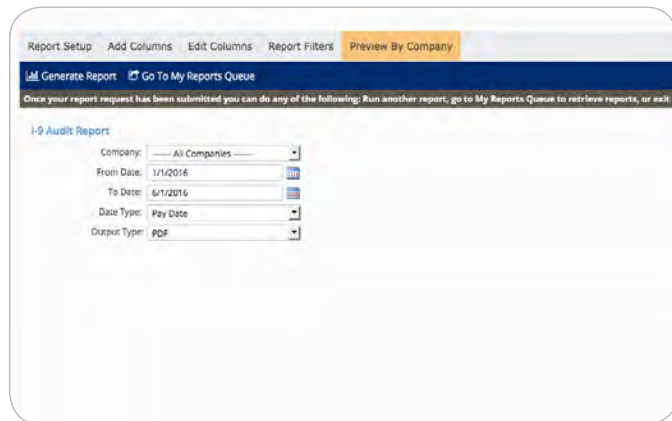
Report Setup Add Columns Edit Columns Report Filters Preview By Company

Generate Report Go To My Reports Queue

Once your report request has been submitted you can do any of the following: Run another report, go to My Reports Queue to retrieve reports, or exit

I-9 Audit Report

Company: ----- All Companies -----

From Date: 1/1/2016

To Date: 6/1/2016

Date Type: Pay Date

Output Type: PDF